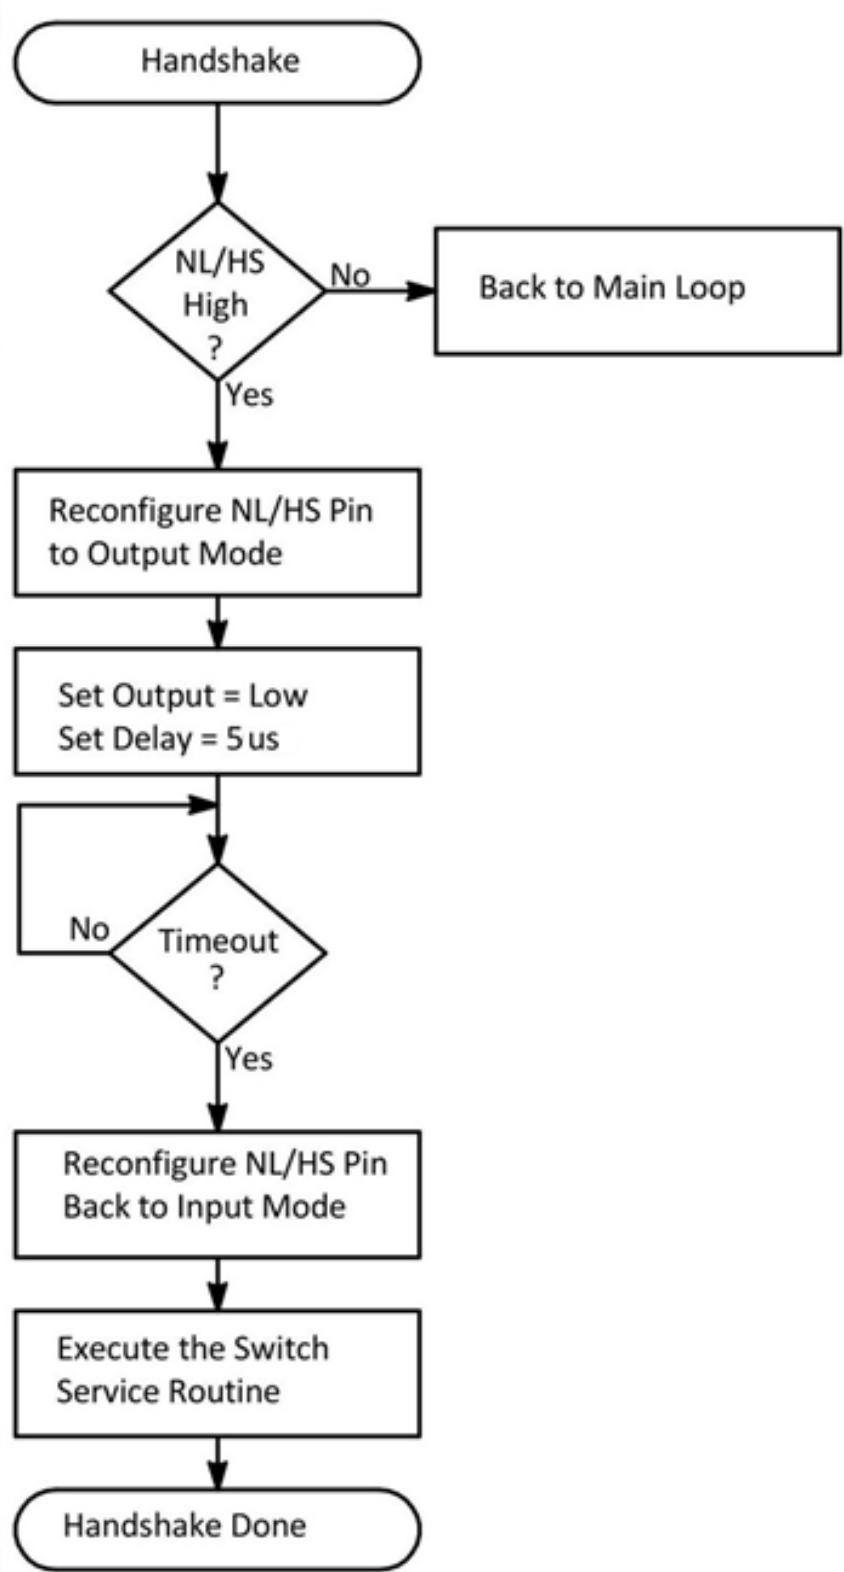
Handshake

NL/HS High ?

No

Back to Main Loop

Yes

Reconfigure NL/HS Pin to Output Mode

Set Output = Low
Set Delay = 5us

No

Timeout ?

Yes

Reconfigure NL/HS Pin Back to Input Mode

Execute the Switch Service Routine

Handshake Done